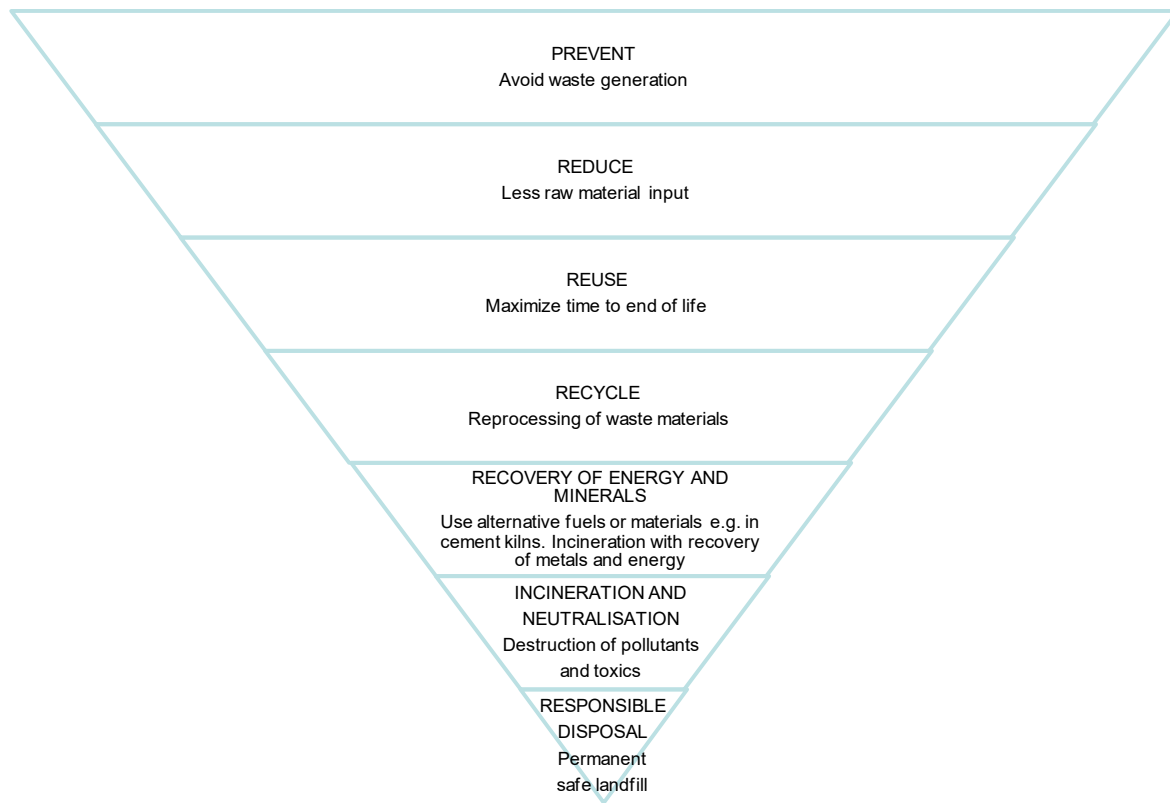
PREVENT
Avoid waste generation

REDUCE
Less raw material input

REUSE
Maximize time to end of life

RECYCLE
Reprocessing of waste materials

RECOVERY OF ENERGY AND MINERALS
Use alternative fuels or materials e.g. in cement kilns. Incineration with recovery of metals and energy

INCINERATION AND NEUTRALISATION
Destruction of pollutants and toxics

RESPONSIBLE DISPOSAL
Permanent safe landfill